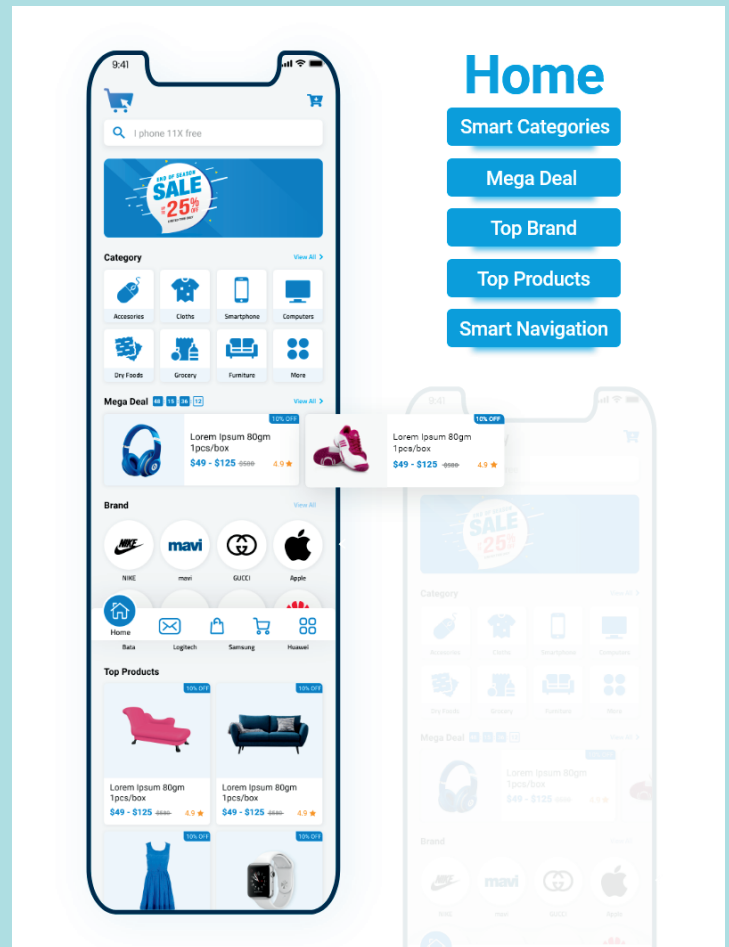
9:41

I phone 11X free

END OF SEASON SALE UP TO 25% OFF

Category View All

Accessories Cloths Smartphone Computers

Dry Foods Grocery Furniture More

Mega Deal 06 15 36 12 View All

10% OFF
Lorem Ipsum 80gm 1pcs/box
$49 - $125 $500 4.9

10% OFF
Lorem Ipsum 80gm 1pcs/box
$49 - $125 $500 4.9

Brand View All

NIKE mavi GUCCI Apple

Bata Logitech Samsung Huawei

Home

Top Products

10% OFF
Lorem Ipsum 80gm 1pcs/box
$49 - $125 $500 4.9

10% OFF
Lorem Ipsum 80gm 1pcs/box
$49 - $125 $500 4.9

10% OFF

10% OFF

Home

Smart Categories

Mega Deal

Top Brand

Top Products

Smart Navigation